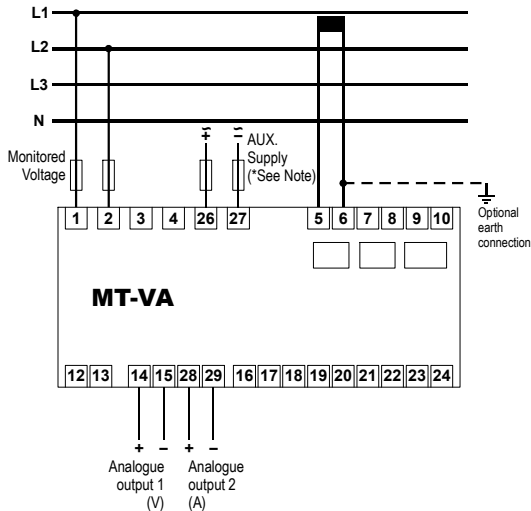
L1
L2
L3
N

Monitored Voltage

+
~

–
~

AUX. Supply (*See Note)

Optional earth connection

1 2 3 4 26 27 5 6 7 8 9 10

MT-VA

12 13 14 15 28 29 16 17 18 19 20 21 22 23 24

+ – + –

Analogue output 1 (V)

Analogue output 2 (A)